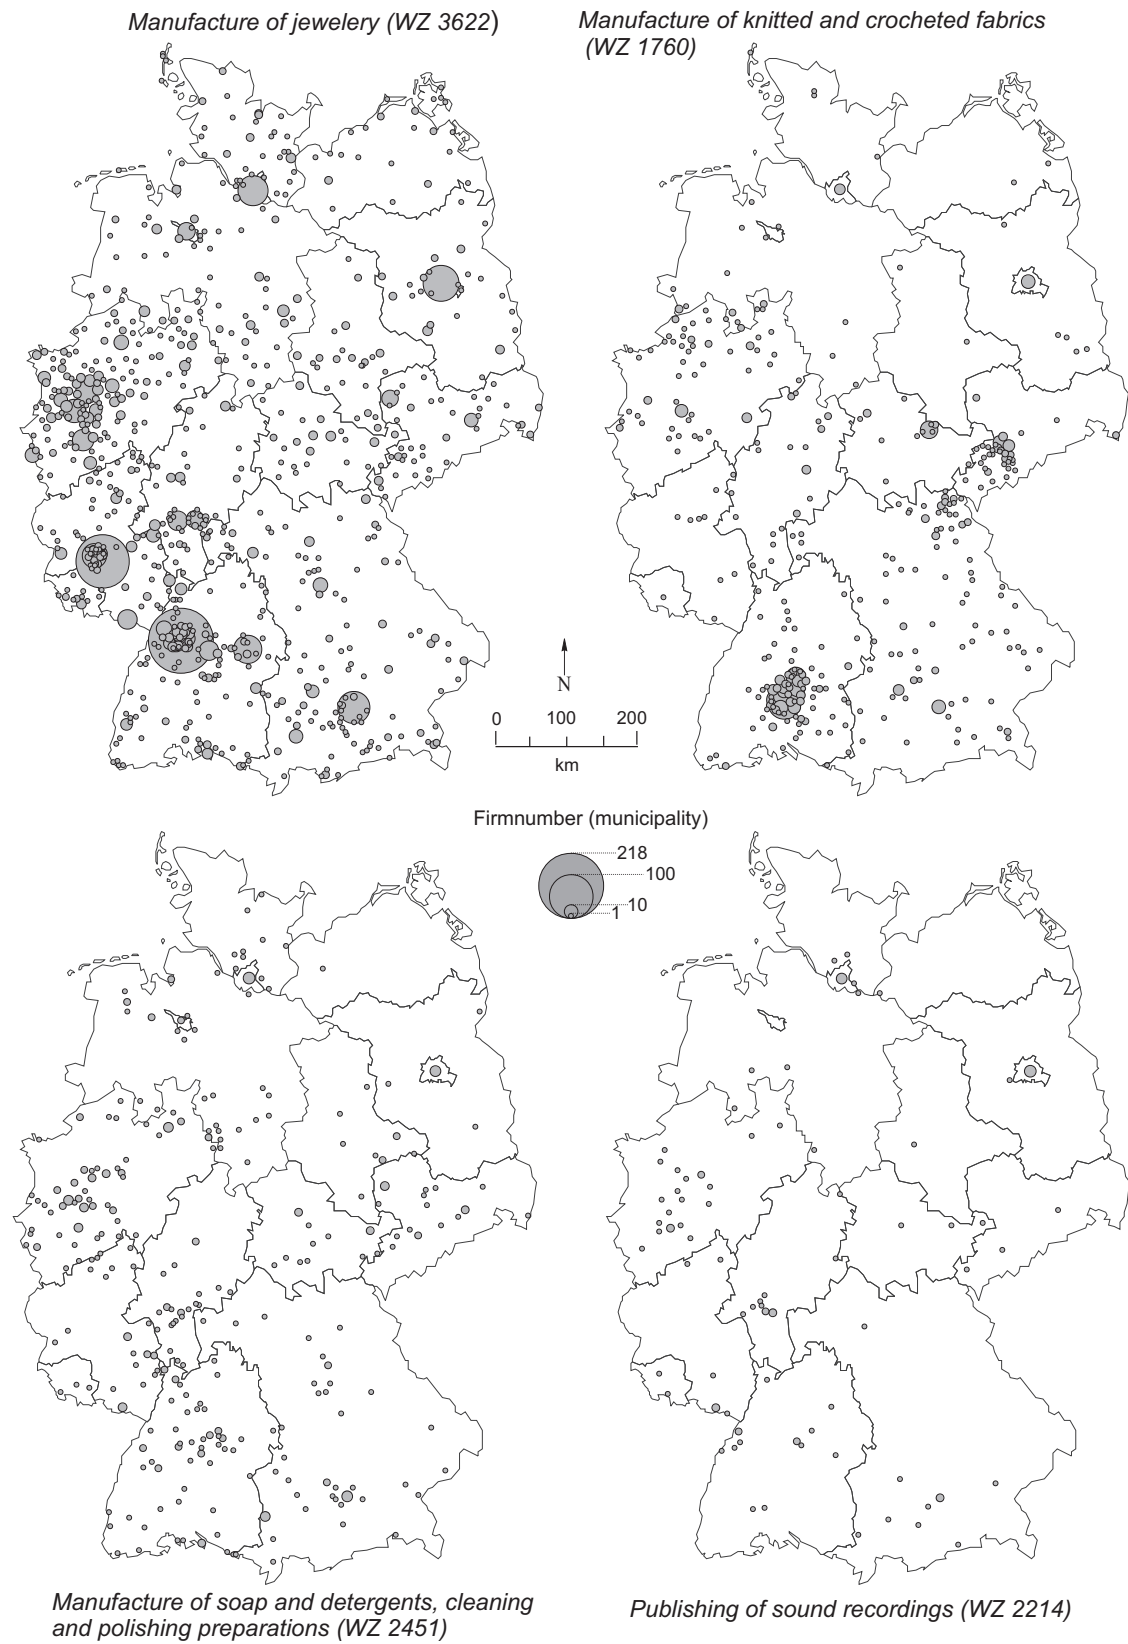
Manufacture of jewelery (WZ 3622)

Manufacture of knitted and crocheted fabrics (WZ 1760)

N

0 100 200

km

Firmnumber (municipality)

218

100

10

1

Manufacture of soap and detergents, cleaning and polishing preparations (WZ 2451)

Publishing of sound recordings (WZ 2214)